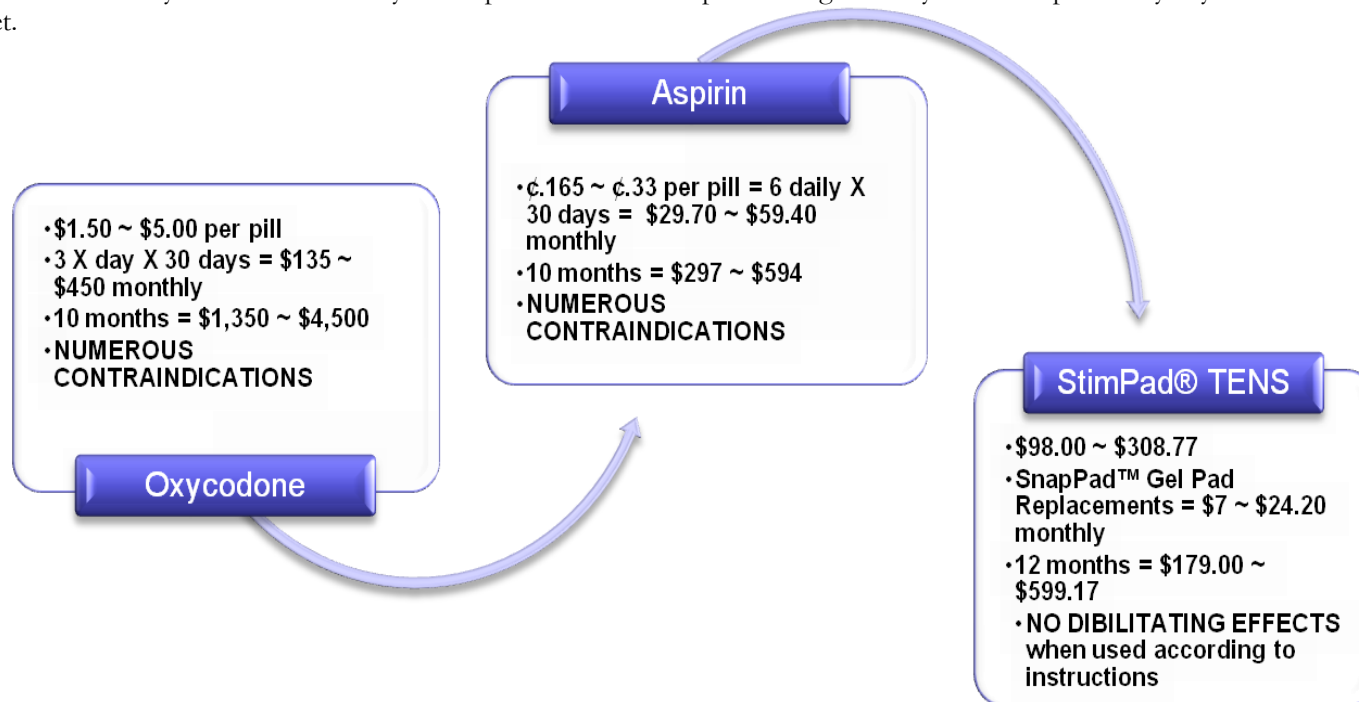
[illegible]
et.

•$1.50 ~ $5.00 per pill
•3 X day X 30 days = $135 ~ $450 monthly
•10 months = $1,350 ~ $4,500
•NUMEROUS CONTRAINDICATIONS

Oxycodone

Aspirin

•¢.165 ~ ¢.33 per pill = 6 daily X 30 days = $29.70 ~ $59.40 monthly
•10 months = $297 ~ $594
•NUMEROUS CONTRAINDICATIONS

StimPad® TENS

•$98.00 ~ $308.77
•SnapPad™ Gel Pad Replacements = $7 ~ $24.20 monthly
•12 months = $179.00 ~ $599.17
•NO DIBILITATING EFFECTS when used according to instructions